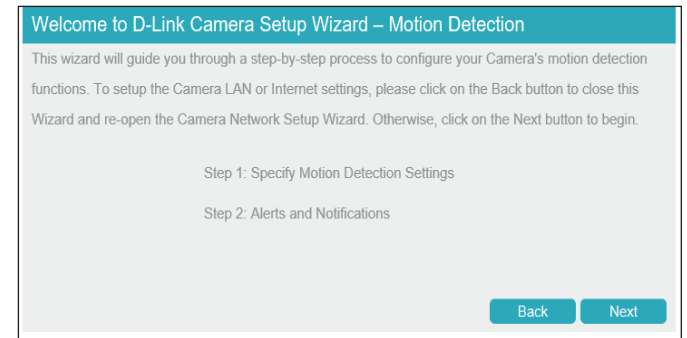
Welcome to D-Link Camera Setup Wizard – Motion Detection

This wizard will guide you through a step-by-step process to configure your Camera's motion detection functions. To setup the Camera LAN or Internet settings, please click on the Back button to close this Wizard and re-open the Camera Network Setup Wizard. Otherwise, click on the Next button to begin.

Step 1: Specify Motion Detection Settings

Step 2: Alerts and Notifications

Back Next